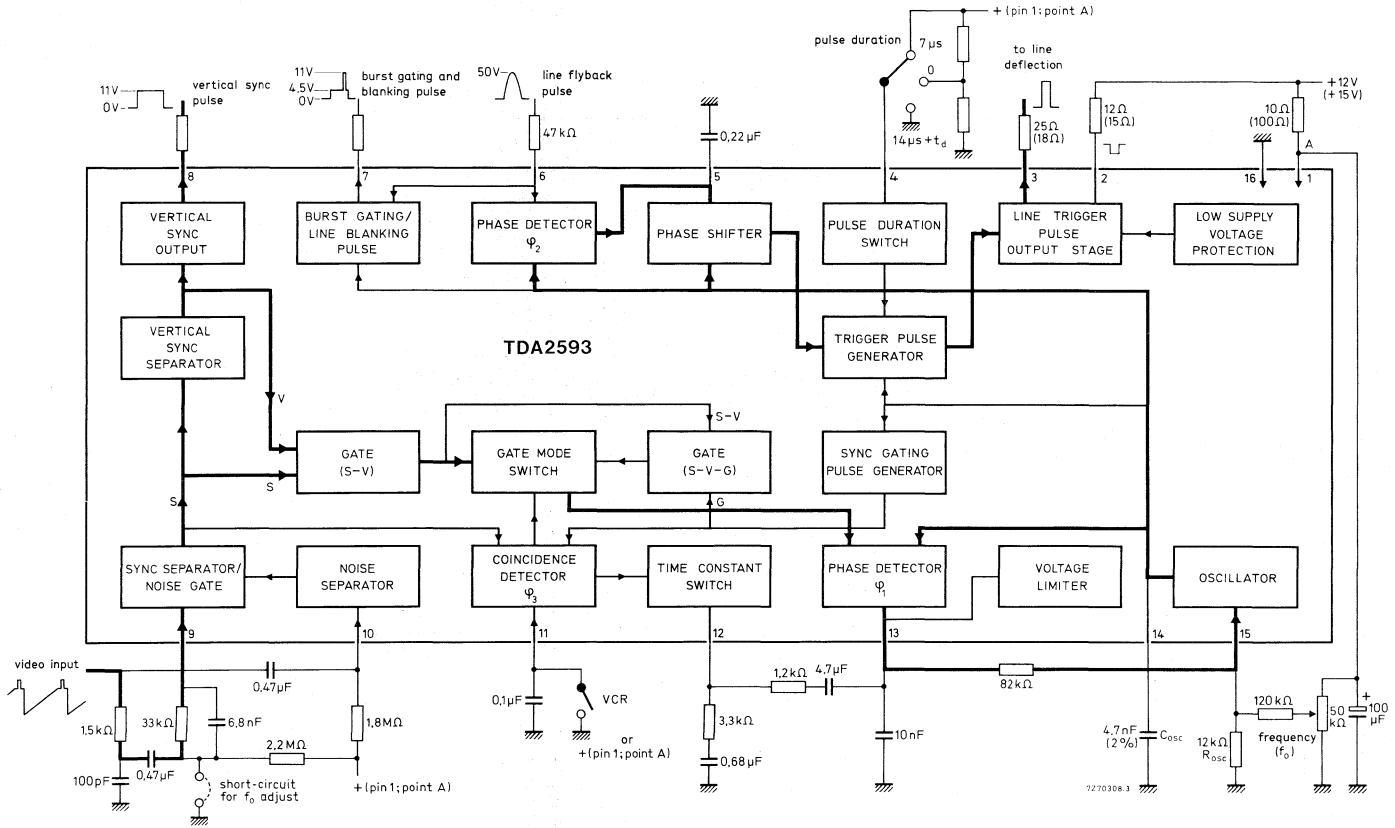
+ (pin 1; point A)

pulse duration

7 μs

0

$14 \mu s + t_d$

to line deflection

+12V (+15V)

11V
0V
vertical sync pulse

11V
4.5V
0V
burst gating and blanking pulse

50V
line flyback pulse

47 kΩ

0,22 μF

25Ω (18Ω)

12Ω (15Ω)

10Ω (100Ω)

A

8
7
6
5
4
3
2
16
1

VERTICAL SYNC OUTPUT

BURST GATING/ LINE BLANKING PULSE

PHASE DETECTOR $\varphi_2$

PHASE SHIFTER

PULSE DURATION SWITCH

LINE TRIGGER PULSE OUTPUT STAGE

LOW SUPPLY VOLTAGE PROTECTION

VERTICAL SYNC SEPARATOR

TDA2593

TRIGGER PULSE GENERATOR

V

S-V

GATE (S-V)

GATE MODE SWITCH

GATE (S-V-G)

SYNC GATING PULSE GENERATOR

S

S

G

SYNC SEPARATOR/ NOISE GATE

NOISE SEPARATOR

COINCIDENCE DETECTOR $\varphi_3$

TIME CONSTANT SWITCH

PHASE DETECTOR $\varphi_1$

VOLTAGE LIMITER

OSCILLATOR

9
10
11
12
13
14
15

video input

0,47μF

1,5 kΩ

33 kΩ

6,8 nF

1,8 MΩ

2,2 MΩ

100 pF

0,47μF

short-circuit for $f_0$ adjust

+ (pin 1; point A)

0,1μF

VCR

or

+ (pin 1; point A)

1,2 kΩ

4,7μF

3,3 kΩ

0,68 μF

10 nF

82 kΩ

4,7 nF (2%)

$C_{osc}$

12 kΩ $R_{osc}$

120 kΩ

frequency ($f_o$)

50 kΩ

+
100 μF

7Z70308.3